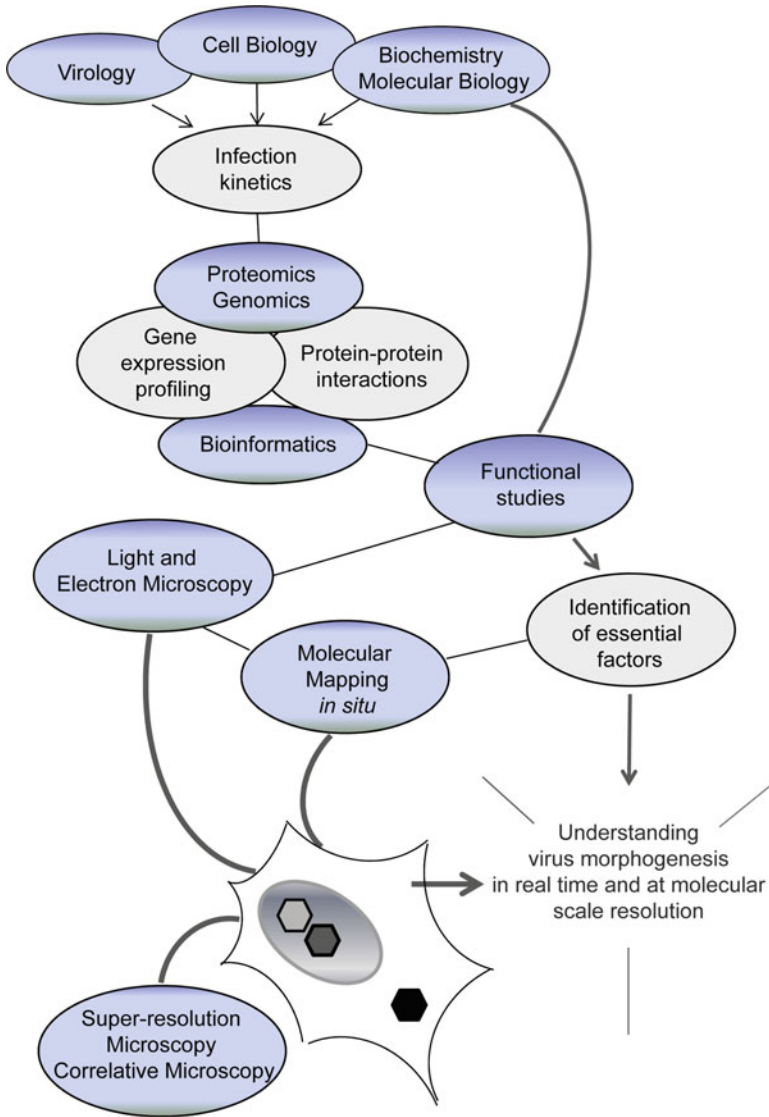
Virology

Cell Biology

Biochemistry
Molecular Biology

Infection kinetics

Proteomics
Genomics

Gene expression profiling

Protein-protein interactions

Bioinformatics

Functional studies

Light and Electron Microscopy

Identification of essential factors

Molecular Mapping *in situ*

Understanding virus morphogenesis in real time and at molecular scale resolution

Super-resolution Microscopy
Correlative Microscopy